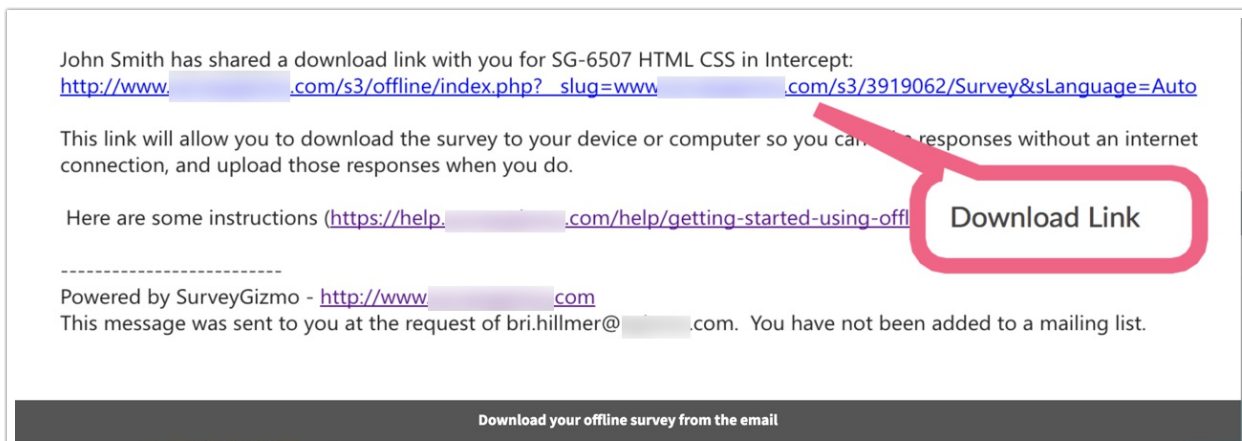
John Smith has shared a download link with you for SG-6507 HTML CSS in Intercept:
http://www.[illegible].com/s3/offline/index.php?__slug=www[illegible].com/s3/3919062/Survey&sLanguage=Auto

This link will allow you to download the survey to your device or computer so you can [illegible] responses without an internet connection, and upload those responses when you do.

Here are some instructions (https://help.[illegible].com/help/getting-started-using-offl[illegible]

Download Link

--------------------------
Powered by SurveyGizmo - http://www.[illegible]com
This message was sent to you at the request of bri.hillmer@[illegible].com. You have not been added to a mailing list.

Download your offline survey from the email